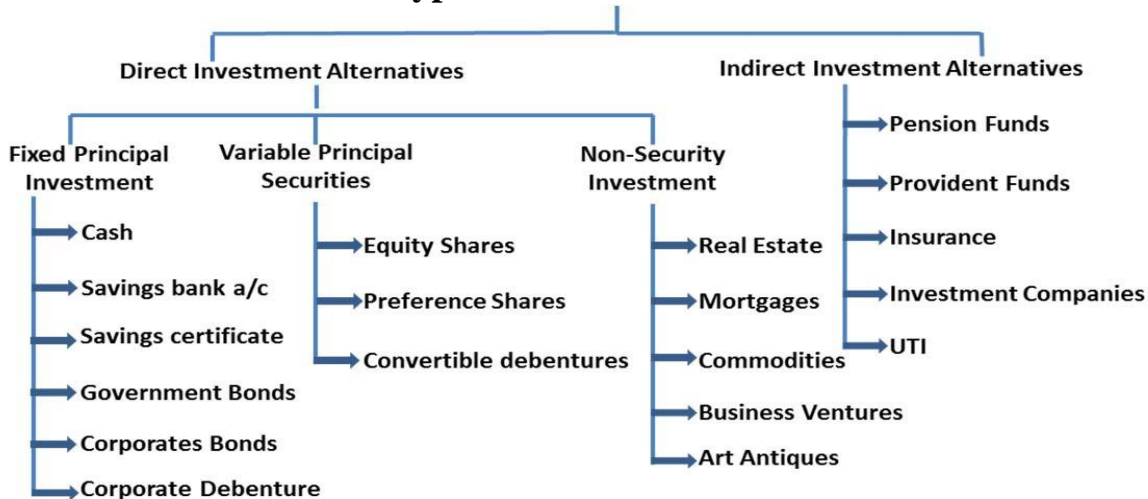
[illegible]

Direct Investment Alternatives

Indirect Investment Alternatives

Fixed Principal Investment

Cash

Savings bank a/c

Savings certificate

Government Bonds

Corporates Bonds

Corporate Debenture

Variable Principal Securities

Equity Shares

Preference Shares

Convertible debentures

Non-Security Investment

Real Estate

Mortgages

Commodities

Business Ventures

Art Antiques

Pension Funds

Provident Funds

Insurance

Investment Companies

UTI